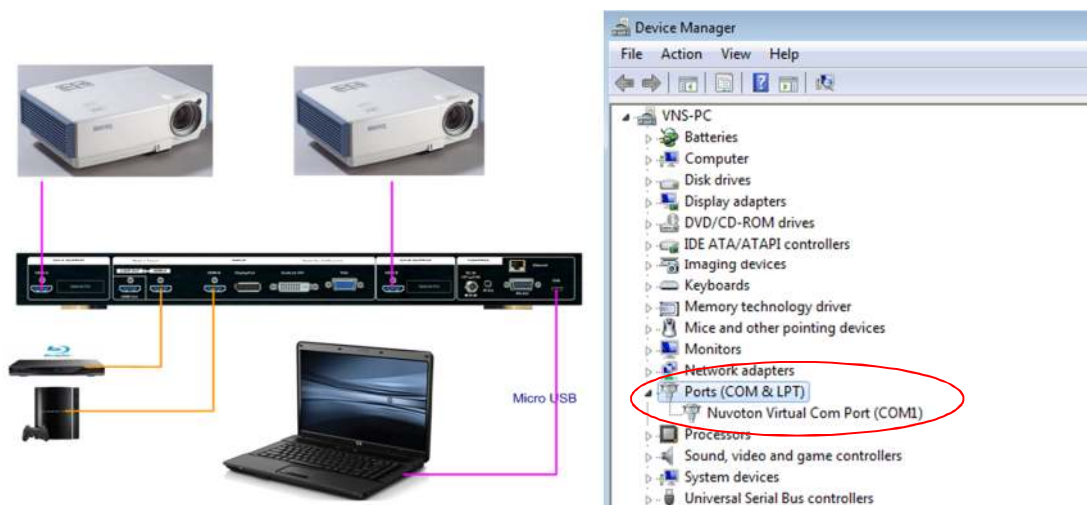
Micro USB

Device Manager
File Action View Help
VNS-PC
Batteries
Computer
Disk drives
Display adapters
DVD/CD-ROM drives
IDE ATA/ATAPI controllers
Imaging devices
Keyboards
Memory technology driver
Mice and other pointing devices
Monitors
Network adapters
Ports (COM & LPT)
Nuvoton Virtual Com Port (COM1)
Processors
Sound, video and game controllers
System devices
Universal Serial Bus controllers